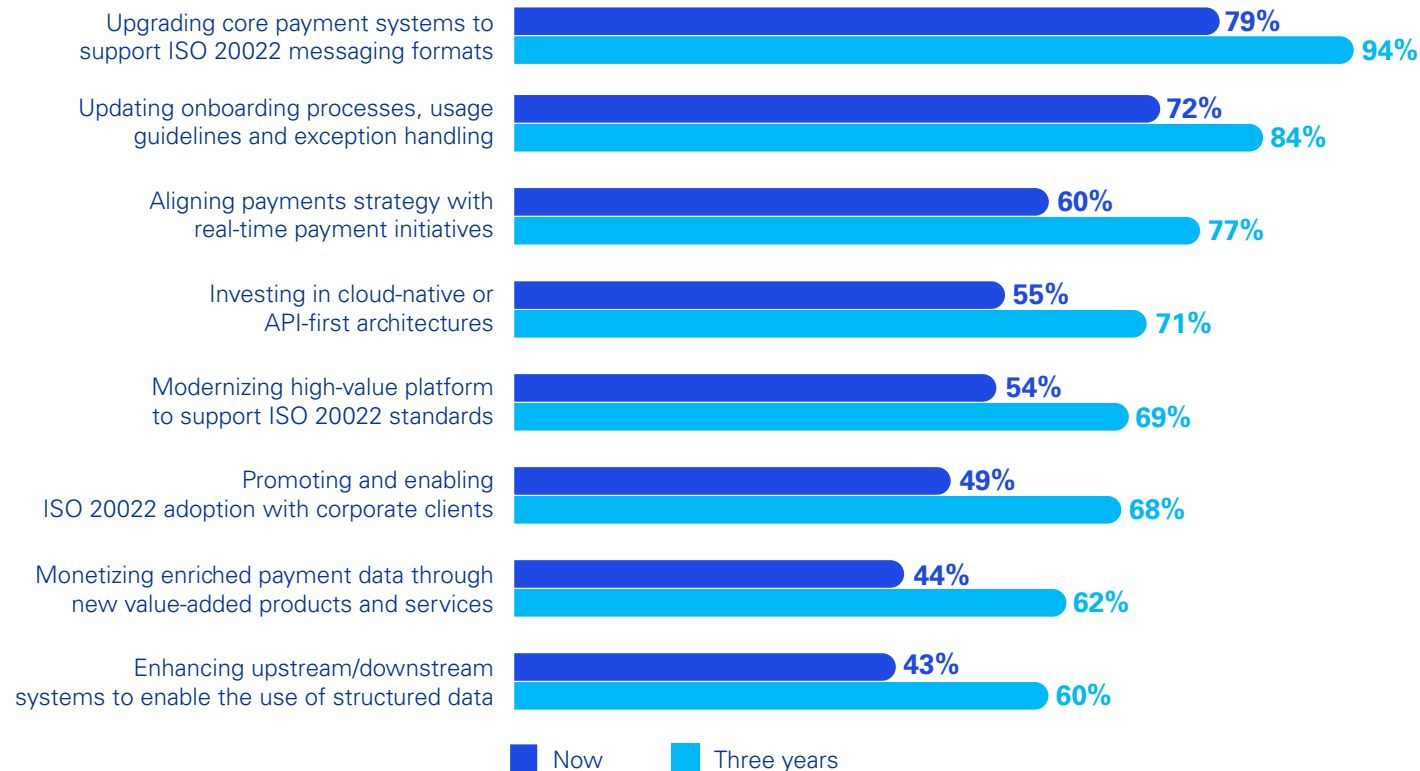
| | Now | Three years |
|---|---|---|
| Upgrading core payment systems to support ISO 20022 messaging formats | 79% | 94% |
| Updating onboarding processes, usage guidelines and exception handling | 72% | 84% |
| Aligning payments strategy with real-time payment initiatives | 60% | 77% |
| Investing in cloud-native or API-first architectures | 55% | 71% |
| Modernizing high-value platform to support ISO 20022 standards | 54% | 69% |
| Promoting and enabling ISO 20022 adoption with corporate clients | 49% | 68% |
| Monetizing enriched payment data through new value-added products and services | 44% | 62% |
| Enhancing upstream/downstream systems to enable the use of structured data | 43% | 60% |

Now
Three years